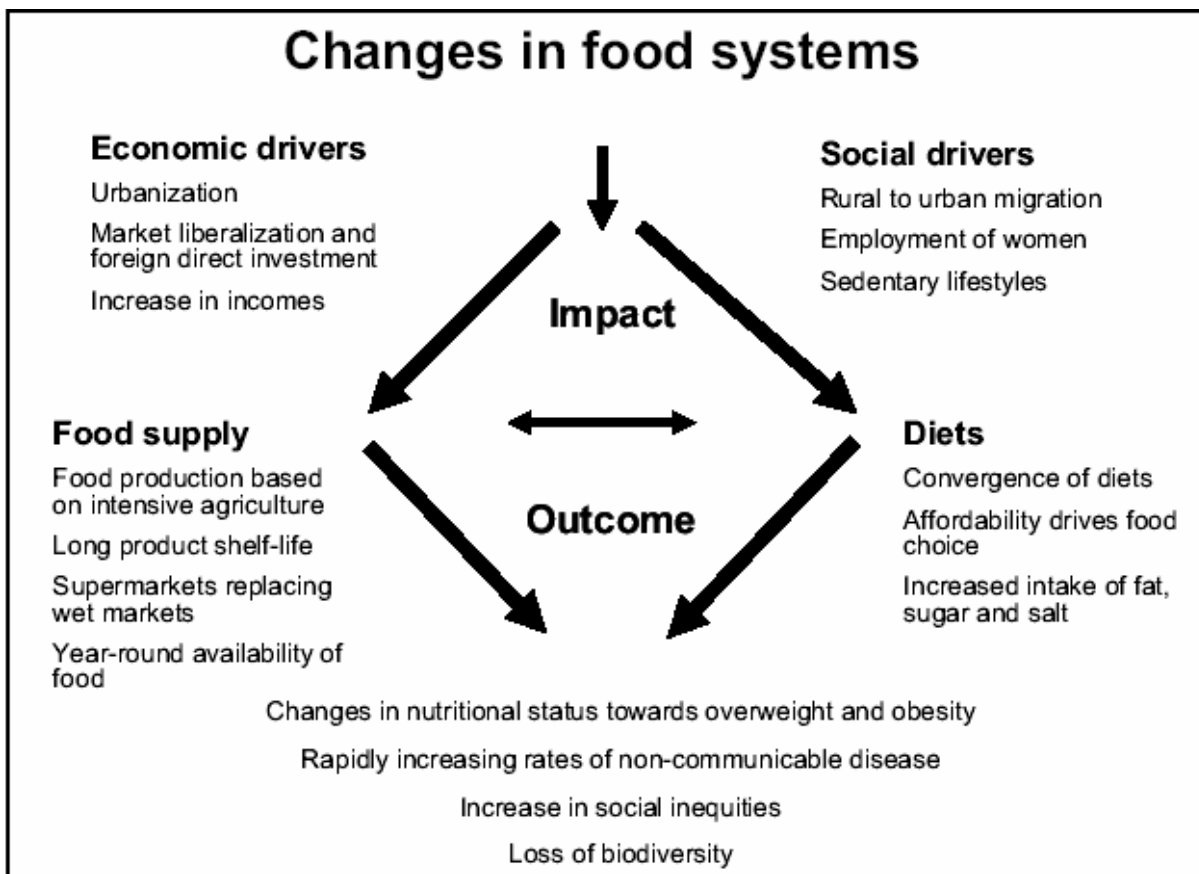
Changes in food systems

Economic drivers
Urbanization
Market liberalization and foreign direct investment
Increase in incomes

Social drivers
Rural to urban migration
Employment of women
Sedentary lifestyles

Impact

Food supply
Food production based on intensive agriculture
Long product shelf-life
Supermarkets replacing wet markets
Year-round availability of food

Diets
Convergence of diets
Affordability drives food choice
Increased intake of fat, sugar and salt

Outcome

Changes in nutritional status towards overweight and obesity
Rapidly increasing rates of non-communicable disease
Increase in social inequities
Loss of biodiversity